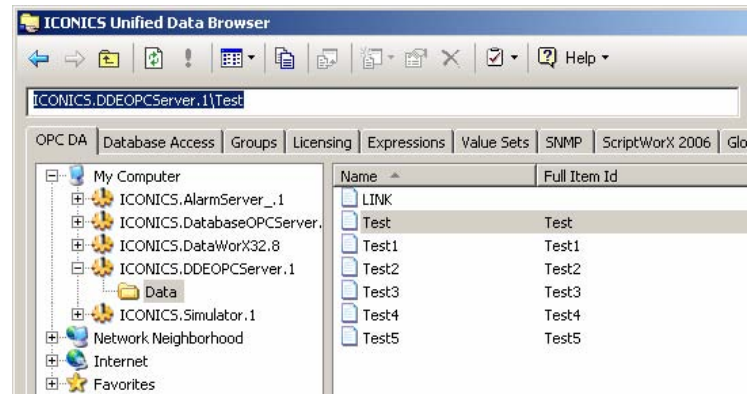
ICONICS Unified Data Browser

Help

ICONICS.DDEOPCServer.1\Test

OPC DA | Database Access | Groups | Licensing | Expressions | Value Sets | SNMP | ScriptWorX 2006 | Glo

My Computer
ICONICS.AlarmServer_.1
ICONICS.DatabaseOPCServer.
ICONICS.DataWorX32.8
ICONICS.DDEOPCServer.1
Data
ICONICS.Simulator.1
Network Neighborhood
Internet
Favorites

| Name | Full Item Id |
|---|---|
| LINK | |
| Test | Test |
| Test1 | Test1 |
| Test2 | Test2 |
| Test3 | Test3 |
| Test4 | Test4 |
| Test5 | Test5 |